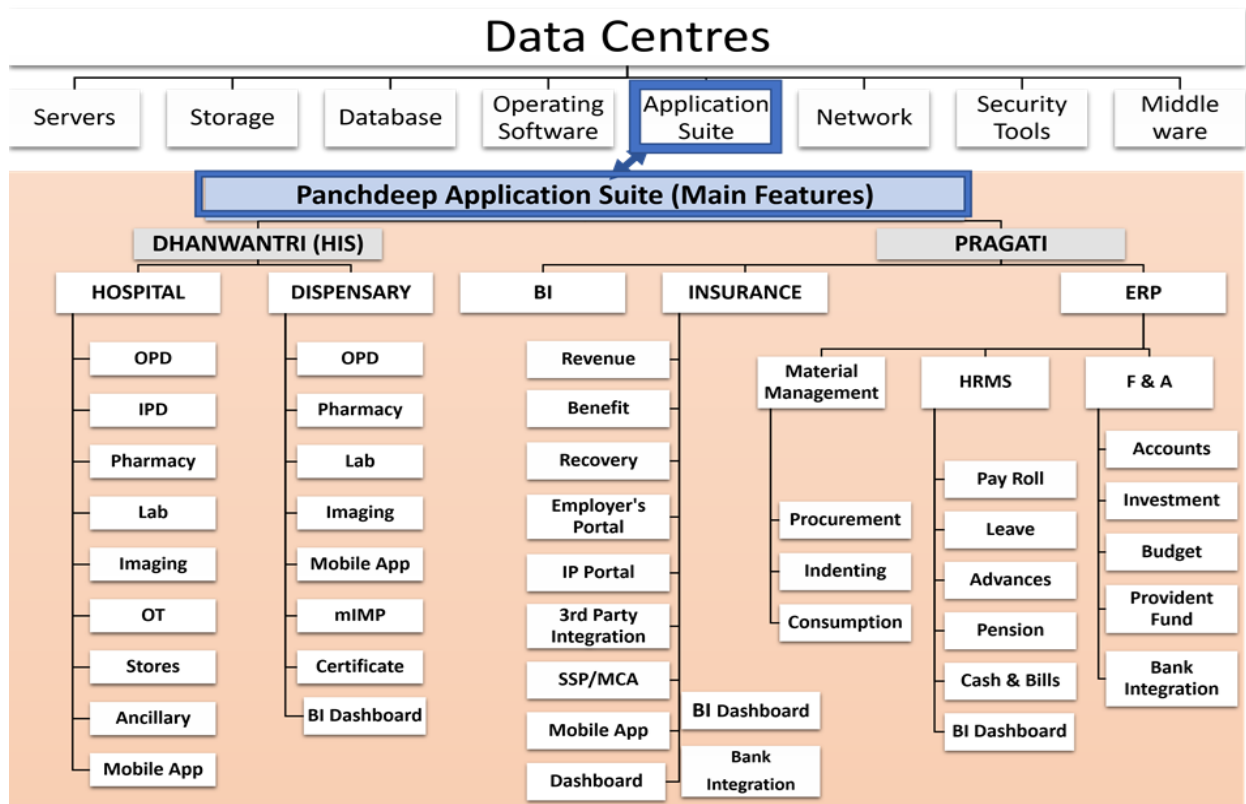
Data Centres

Servers
Storage
Database
Operating Software
Application Suite
Network
Security Tools
Middle ware

Panchdeep Application Suite (Main Features)

DHANWANTRI (HIS)

HOSPITAL
OPD
IPD
Pharmacy
Lab
Imaging
OT
Stores
Ancillary
Mobile App

DISPENSARY
OPD
Pharmacy
Lab
Imaging
Mobile App
mIMP
Certificate
BI Dashboard

PRAGATI

BI

INSURANCE
Revenue
Benefit
Recovery
Employer's Portal
IP Portal
3rd Party Integration
SSP/MCA
Mobile App
Dashboard
BI Dashboard
Bank Integration

ERP

Material Management
Procurement
Indenting
Consumption

HRMS
Pay Roll
Leave
Advances
Pension
Cash & Bills
BI Dashboard

F & A
Accounts
Investment
Budget
Provident Fund
Bank Integration